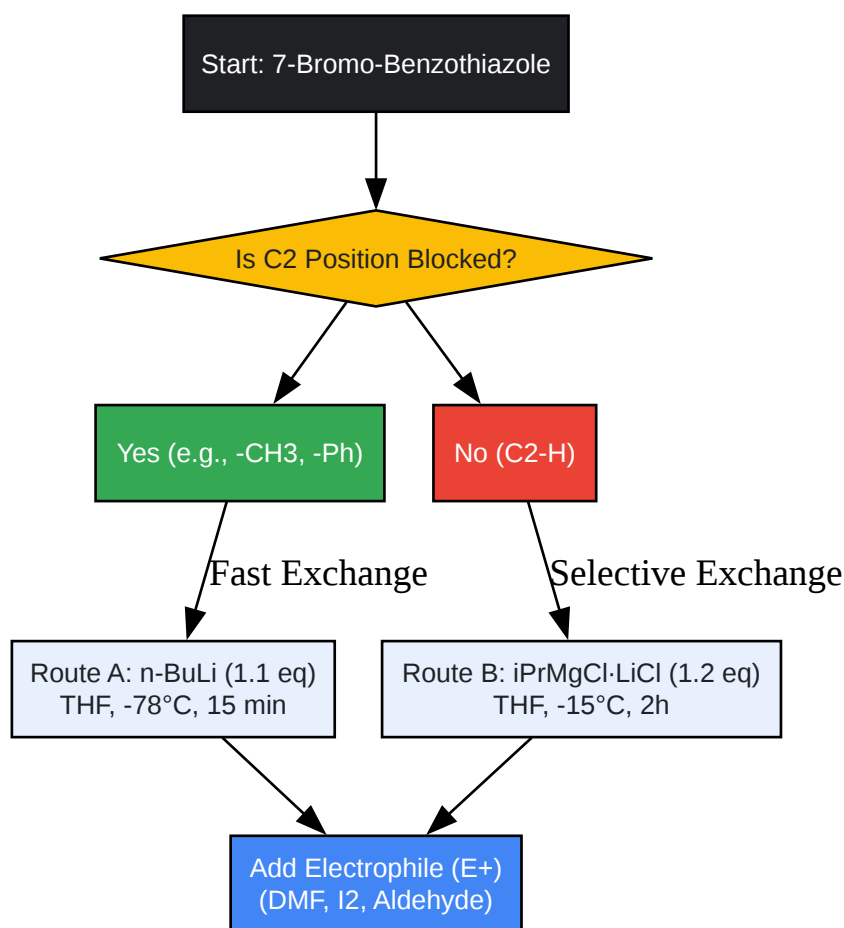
Start: 7-Bromo-Benzothiazole

Is C2 Position Blocked?

Yes (e.g., -CH3, -Ph)

No (C2-H)

Fast Exchange

Selective Exchange

Route A: n-BuLi (1.1 eq)
THF, -78°C, 15 min

Route B: iPrMgCl·LiCl (1.2 eq)
THF, -15°C, 2h

Add Electrophile (E+)
(DMF, I2, Aldehyde)